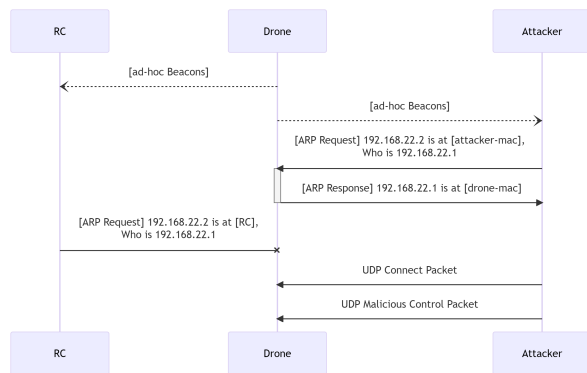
RC

Drone

Attacker

[ad-hoc Beacons]

[ad-hoc Beacons]

[ARP Request] 192.168.22.2 is at [attacker-mac], Who is 192.168.22.1

[ARP Response] 192.168.22.1 is at [drone-mac]

[ARP Request] 192.168.22.2 is at [RC], Who is 192.168.22.1

UDP Connect Packet

UDP Malicious Control Packet

RC

Drone

Attacker